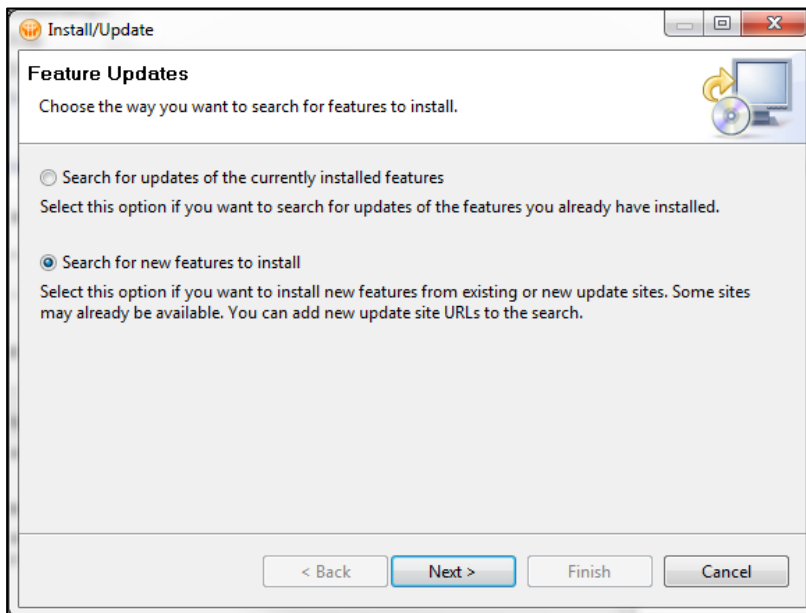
Install/Update

Feature Updates

Choose the way you want to search for features to install.

Search for updates of the currently installed features

Select this option if you want to search for updates of the features you already have installed.

Search for new features to install

Select this option if you want to install new features from existing or new update sites. Some sites may already be available. You can add new update site URLs to the search.

< Back Next > Finish Cancel